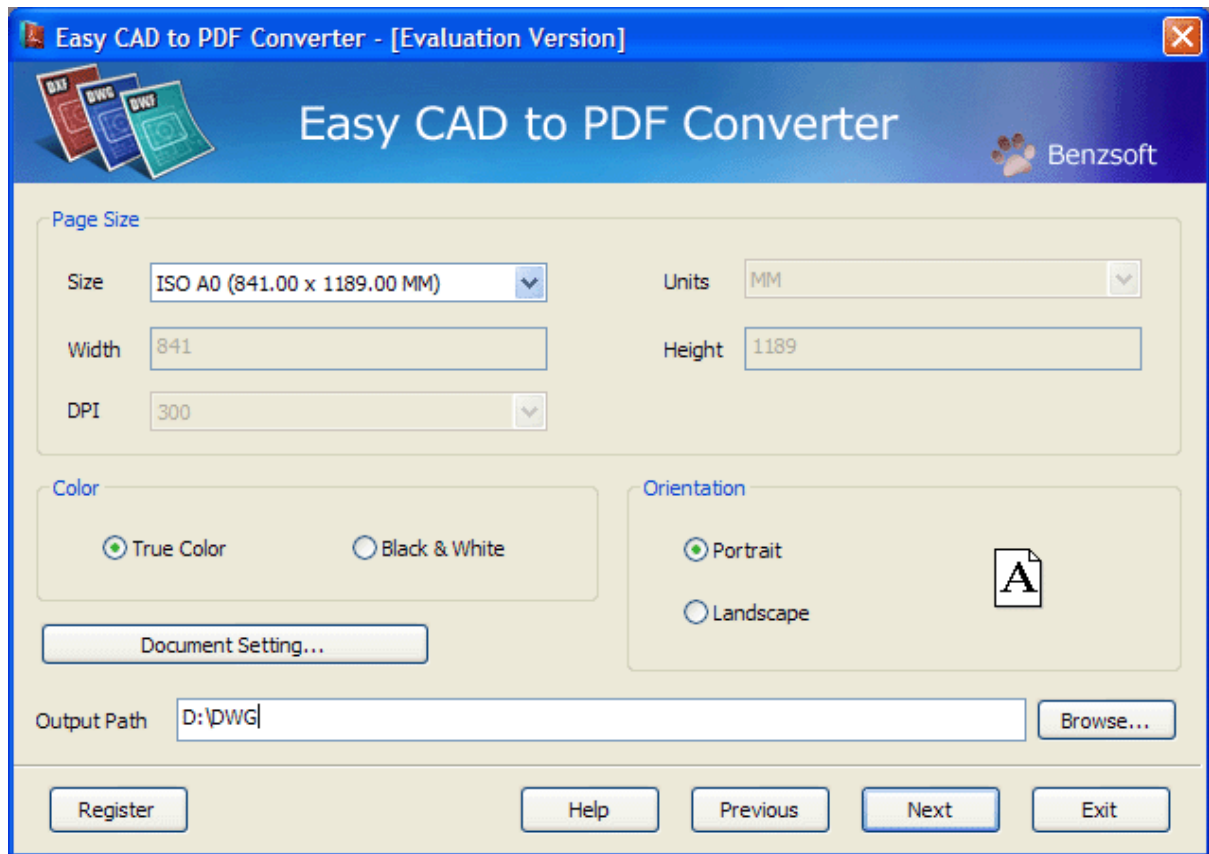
Easy CAD to PDF Converter - [Evaluation Version]

DXF DWG DWF

Easy CAD to PDF Converter

Benzsoft

Page Size

Size ISO A0 (841.00 x 1189.00 MM)

Units MM

Width 841

Height 1189

DPI 300

Color

True Color

Black & White

Orientation

Portrait

Landscape

A

Document Setting...

Output Path D:\DWG

Browse...

Register

Help

Previous

Next

Exit